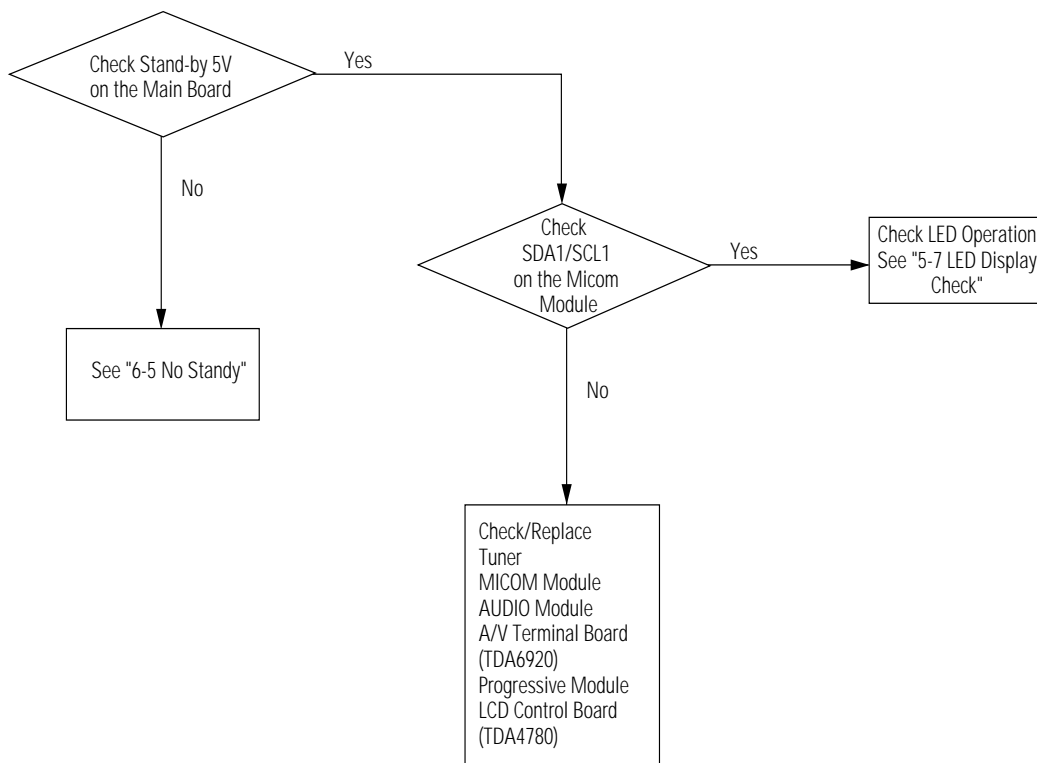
Check Stand-by 5V on the Main Board

Yes

No

See "6-5 No Standy"

Check SDA1/SCL1 on the Micom Module

Yes

Check LED Operation See "5-7 LED Display Check"

No

Check/Replace
Tuner
MICOM Module
AUDIO Module
A/V Terminal Board (TDA6920)
Progressive Module
LCD Control Board (TDA4780)